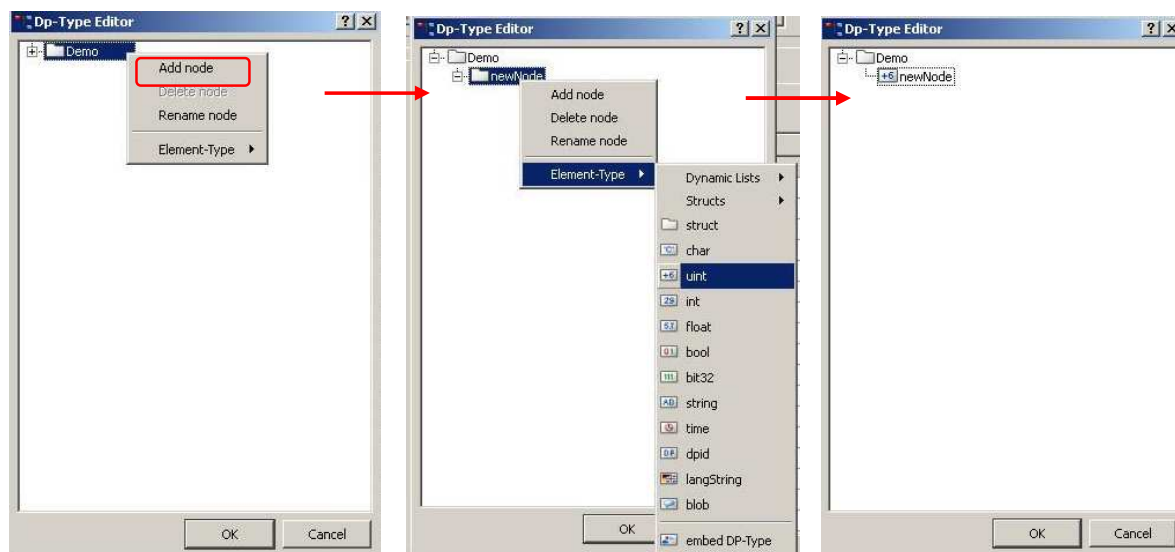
Dp-Type Editor ? ×
Demo
Add node
Delete node
Rename node
Element-Type
OK Cancel

Dp-Type Editor ? ×
Demo
newNode
Add node
Delete node
Rename node
Element-Type
Dynamic Lists
Structs
struct
char
uint
int
float
bool
bit32
string
time
dpid
langString
blob
embed DP-Type
OK

Dp-Type Editor ? ×
Demo
+6 newNode
OK Cancel